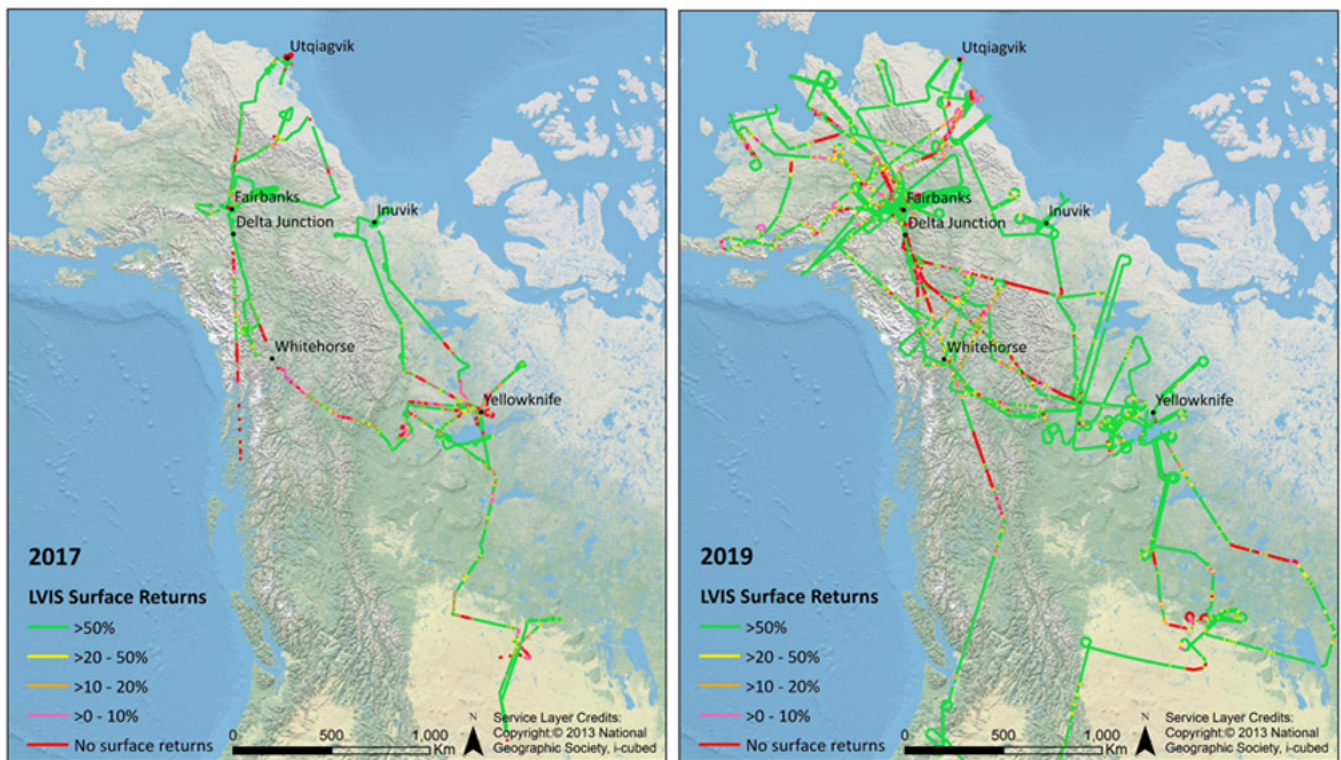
Utqiagvik
Fairbanks
Delta Junction
Inuvik
Whitehorse
Yellowknife

2017

LVIS Surface Returns
>50%
>20 - 50%
>10 - 20%
>0 - 10%
No surface returns

0 500 1,000 Km
N
Service Layer Credits: Copyright:© 2013 National Geographic Society, i-cubed

Utqiagvik
Fairbanks
Delta Junction
Inuvik
Whitehorse
Yellowknife

2019

LVIS Surface Returns
>50%
>20 - 50%
>10 - 20%
>0 - 10%
No surface returns

0 500 1,000 Km
N
Service Layer Credits: Copyright:© 2013 National Geographic Society, i-cubed